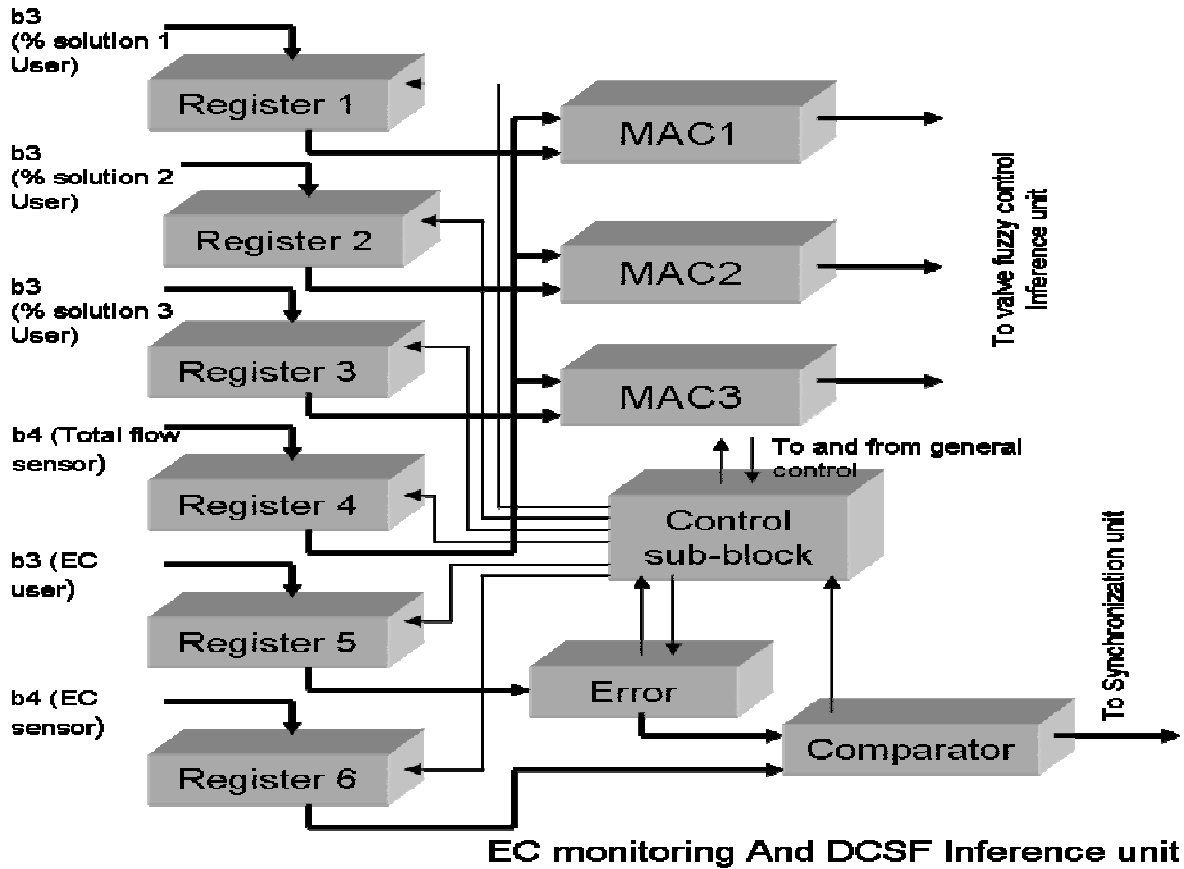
b3 (% solution 1 User)

Register 1

b3 (% solution 2 User)

Register 2

b3 (% solution 3 User)

Register 3

b4 (Total flow sensor)

Register 4

b3 (EC user)

Register 5

b4 (EC sensor)

Register 6

MAC1

MAC2

MAC3

To valve fuzzy control Inference unit

To and from general control

Control sub-block

Error

Comparator

To Synchronization unit

EC monitoring And DCSF Inference unit